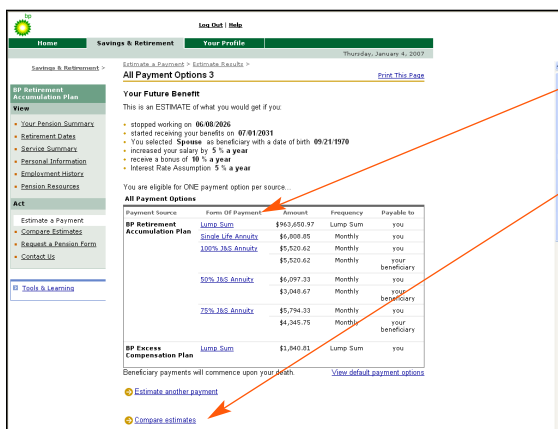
bp

Log Out | Help

Home | Savings & Retirement | Your Profile

Thursday, January 4, 2007

Savings & Retirement >

Estimate a Payment > Estimate Results >

All Payment Options 3

Print This Page

BP Retirement Accumulation Plan

View

Your Pension Summary
Retirement Dates
Service Summary
Personal Information
Employment History
Pension Resources

Act

Estimate a Payment
Compare Estimates
Request a Pension Form
Contact Us

Tools & Learning

Your Future Benefit

This is an ESTIMATE of what you would get if you:

stopped working on 06/08/2026
started receiving your benefits on 07/01/2031
You selected Spouse as beneficiary with a date of birth 09/21/1970
increased your salary by 5 % a year
receive a bonus of 10 % a year
Interest Rate Assumption 5 % a year

You are eligible for ONE payment option per source...

All Payment Options

| Payment Source | Form Of Payment | Amount | Frequency | Payable to |
|---|---|---|---|---|
| BP Retirement Accumulation Plan | Lump Sum | $963,650.97 | Lump Sum | you |
| | Single Life Annuity | $6,808.85 | Monthly | you |
| | 100% J&S Annuity | $5,520.62 | Monthly | you |
| | | $5,520.62 | Monthly | your beneficiary |
| | 50% J&S Annuity | $6,097.33 | Monthly | you |
| | | $3,048.67 | Monthly | your beneficiary |
| | 75% J&S Annuity | $5,794.33 | Monthly | you |
| | | $4,345.75 | Monthly | your beneficiary |
| BP Excess Compensation Plan | Lump Sum | $1,840.81 | Lump Sum | you |

Beneficiary payments will commence upon your death.

View default payment options

Estimate another payment

Compare estimates